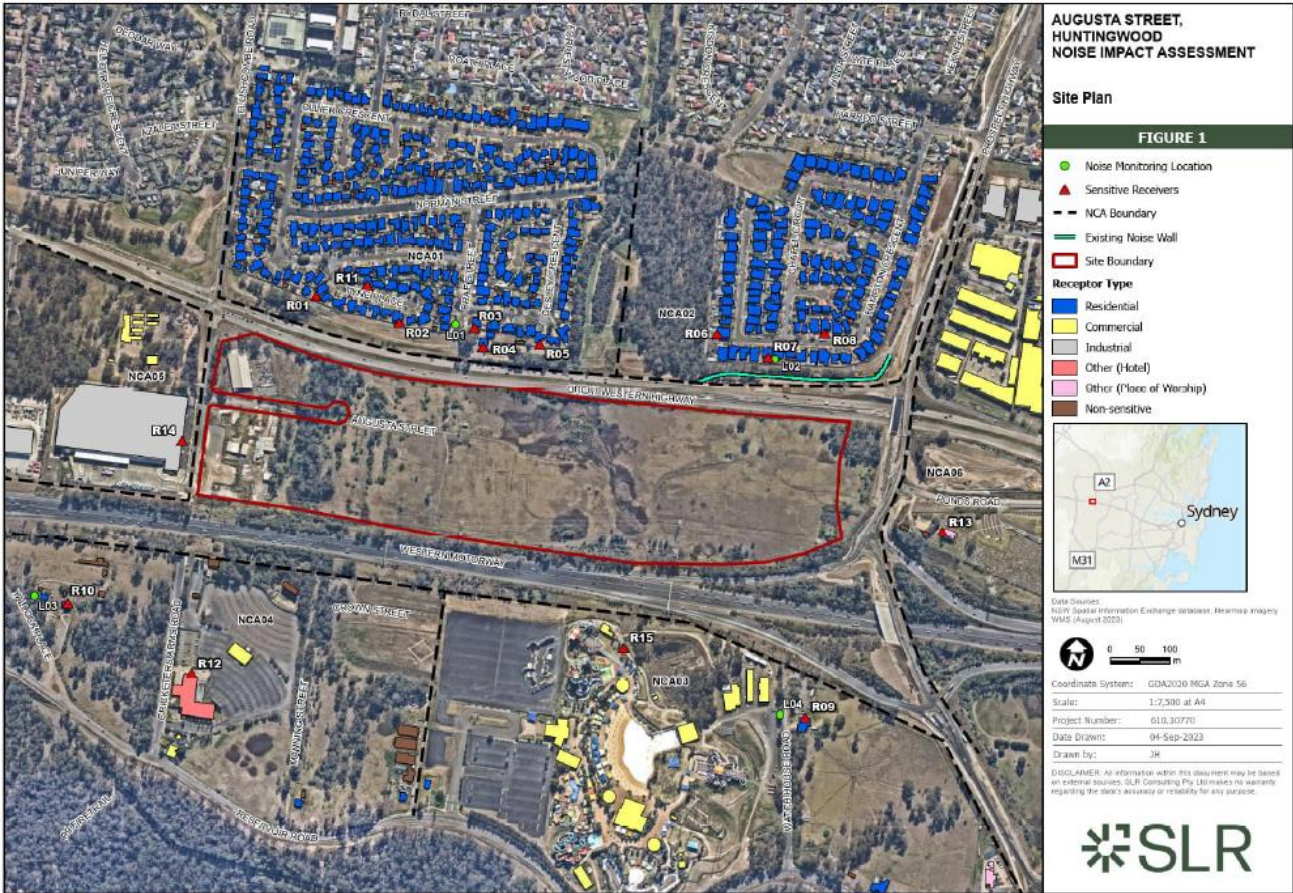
AUGUSTA STREET, HUNTINGWOOD NOISE IMPACT ASSESSMENT

Site Plan

FIGURE 1

Noise Monitoring Location
Sensitive Receivers
NCA Boundary
Existing Noise Wall
Site Boundary

Receptor Type
Residential
Commercial
Industrial
Other (Hotel)
Other (Place of Worship)
Non-sensitive

A2
Sydney
M31

Data Sources:
NSW Spatial Information Exchange database, Nearmap imagery WMS (August 2023)

0 50 100 m

| Coordinate System: | GDA2020 MGA Zone 56 |
|---|---|
| Scale: | 1:7,500 at A4 |
| Project Number: | 610.30770 |
| Date Drawn: | 04-Sep-2023 |
| Drawn by: | JH |

DISCLAIMER: All information within this document may be based on external sources. SLR Consulting Pty Ltd makes no warranty regarding the data's accuracy or reliability for any purpose.

SLR

NCA01
NCA02
NCA03
NCA04
NCA05
NCA06
R01
R02
R03
R04
R05
R06
R07
R08
R09
R10
R11
R12
R13
R14
R15
L01
L02
L03
L04
NORMAN STREET
OLIVER CRESCENT
JUNIPER WAY
AZALEA STREET
GREAT WESTERN HIGHWAY
AUGUSTA STREET
WESTERN MOTORWAY
CROWN STREET
PONDS ROAD
RESERVOIR ROAD
HARROD STREET
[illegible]